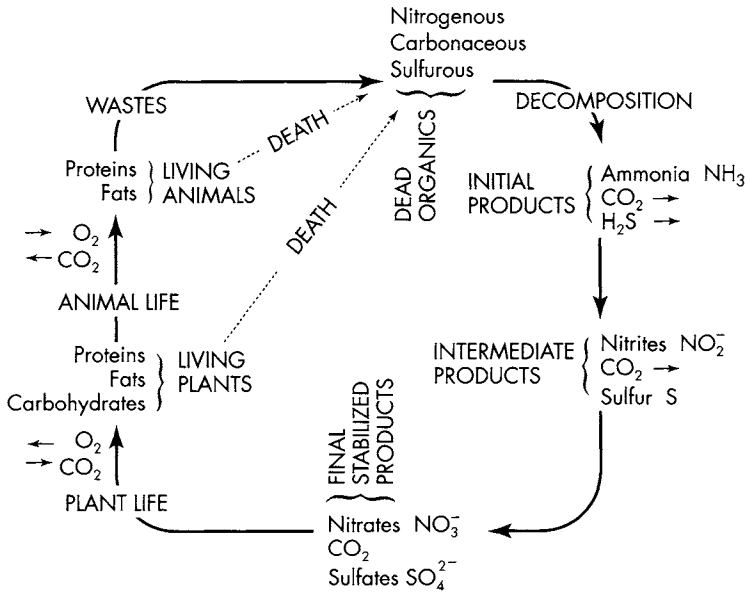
Nitrogenous
Carbonaceous
Sulfurous

DEAD ORGANICS

WASTES

DEATH

DECOMPOSITION

Proteins
Fats
LIVING ANIMALS

INITIAL PRODUCTS
Ammonia $NH_3$
$CO_2$ →
$H_2S$ →

→ $O_2$
← $CO_2$

DEATH

ANIMAL LIFE

Proteins
Fats
Carbohydrates
LIVING PLANTS

INTERMEDIATE PRODUCTS
Nitrites $NO_2^-$
$CO_2$
Sulfur S

FINAL STABILIZED PRODUCTS

← $O_2$
→ $CO_2$

PLANT LIFE

Nitrates $NO_3^-$
$CO_2$
Sulfates $SO_4^{2-}$